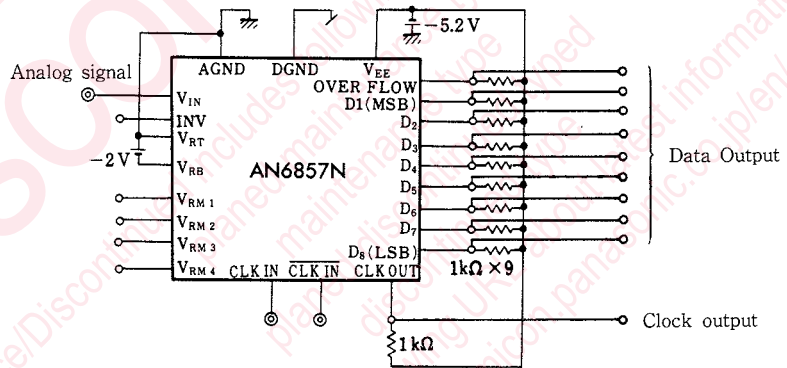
$-5.2\,V$

Analog signal

AGND DGND $V_{EE}$

OVER FLOW

D1(MSB)

$V_{IN}$

INV

$V_{RT}$

$-2V$

$V_{RB}$

AN6857N

$D_2$

$D_3$

$D_4$

$D_5$

$D_6$

$D_7$

$D_8$(LSB)

Data Output

$V_{RM\,1}$

$V_{RM\,2}$

$V_{RM\,3}$

$V_{RM\,4}$

CLK IN $\overline{CLK\,IN}$ CLK OUT

$1k\Omega \times 9$

Clock output

$1k\Omega$